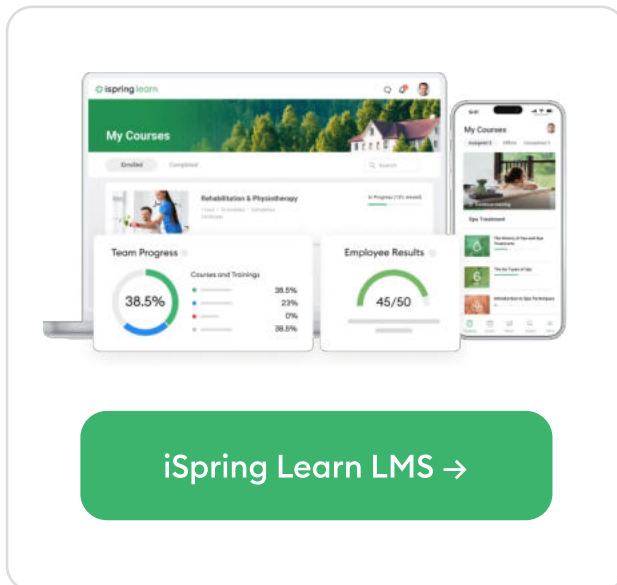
ispring learn

My Courses

Enrolled Completed

Search

Rehabilitation & Physiotherapy

In Progress

Team Progress

Courses and Trainings

38.5%

38.5%
23%
0%
38.5%

Employee Results

45/50

My Courses

Spa Treatment

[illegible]

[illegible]

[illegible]

iSpring Learn LMS →